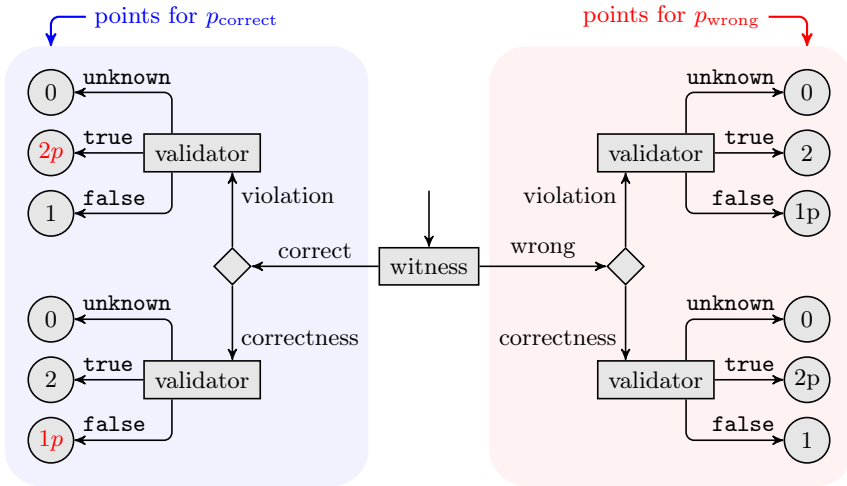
points for $p_{\text{correct}}$

points for $p_{\text{wrong}}$

unknown
0
true
$2p$
validator
false
1
violation

correct
witness
wrong

unknown
0
true
2
validator
false
$1p$
correctness

violation
validator
unknown
0
true
2
false
1p

correctness
validator
unknown
0
true
2p
false
1